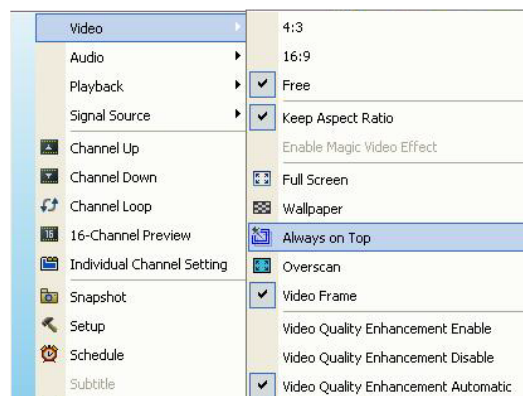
Video
Audio
Playback
Signal Source
Channel Up
Channel Down
Channel Loop
16-Channel Preview
Individual Channel Setting
Snapshot
Setup
Schedule
Subtitle

4:3
16:9
Free
Keep Aspect Ratio
Enable Magic Video Effect
Full Screen
Wallpaper
Always on Top
Overscan
Video Frame
Video Quality Enhancement Enable
Video Quality Enhancement Disable
Video Quality Enhancement Automatic